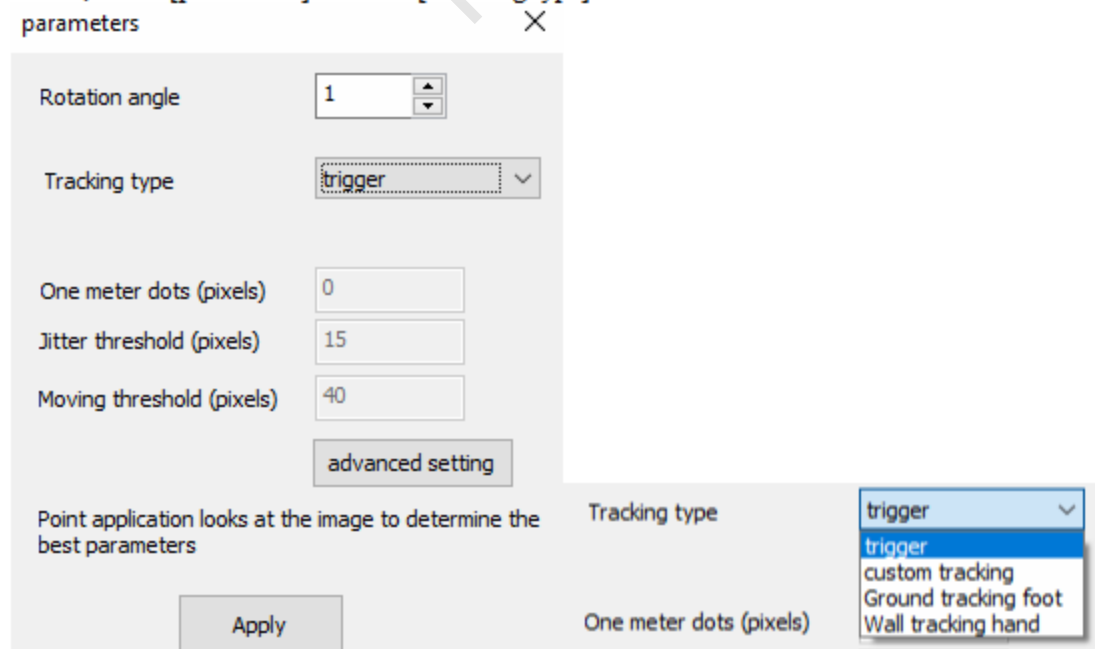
parameters

Rotation angle
1

Tracking type
trigger

One meter dots (pixels)
0
Jitter threshold (pixels)
15
Moving threshold (pixels)
40

advanced setting

Point application looks at the image to determine the best parameters

Apply

Tracking type
trigger
trigger
custom tracking
Ground tracking foot
Wall tracking hand

One meter dots (pixels)